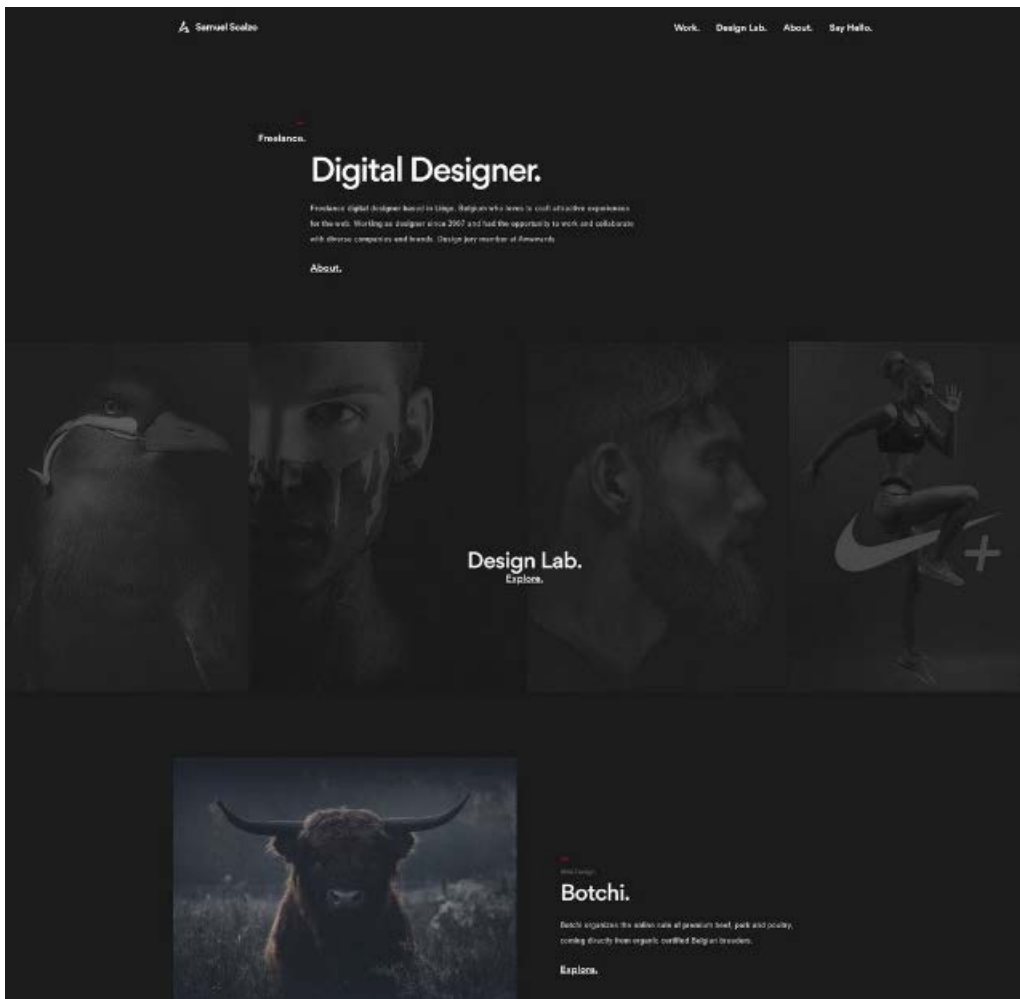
Samuel Scalzo

Work. Design Lab. About. Say Hello.

Freelance.

Digital Designer.

Freelance digital designer based in Liège, Belgium who loves to craft attractive experiences for the web. Working as designer since 2007 and had the opportunity to work and collaborate with diverse companies and brands. Design jury member at Awwwards.

About.

Design Lab.
Explore.

Web Design

Botchi.

Botchi organizes the online sale of premium beef, pork and poultry, coming directly from organic certified Belgian breeders.

Explore.